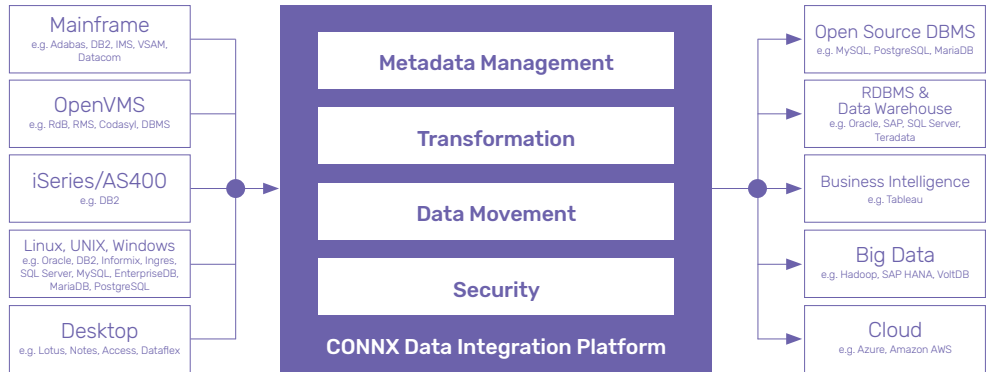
Mainframe
e.g. Adabas, DB2, IMS, VSAM, Datacom

OpenVMS
e.g. RdB, RMS, Codasyl, DBMS

iSeries/AS400
e.g. DB2

Linux, UNIX, Windows
e.g. Oracle, DB2, Informix, Ingres, SQL Server, MySQL, EnterpriseDB, MariaDB, PostgreSQL

Desktop
e.g. Lotus, Notes, Access, Dataflex

Metadata Management

Transformation

Data Movement

Security

CONNX Data Integration Platform

Open Source DBMS
e.g. MySQL, PostgreSQL, MariaDB

RDBMS & Data Warehouse
e.g. Oracle, SAP, SQL Server, Teradata

Business Intelligence
e.g. Tableau

Big Data
e.g. Hadoop, SAP HANA, VoltDB

Cloud
e.g. Azure, Amazon AWS